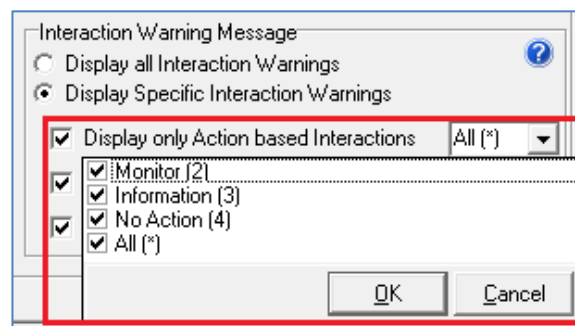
Interaction Warning Message

Display all Interaction Warnings

Display Specific Interaction Warnings

Display only Action based Interactions

All (*)

Monitor (2)

Information (3)

No Action (4)

All (*)

OK

Cancel